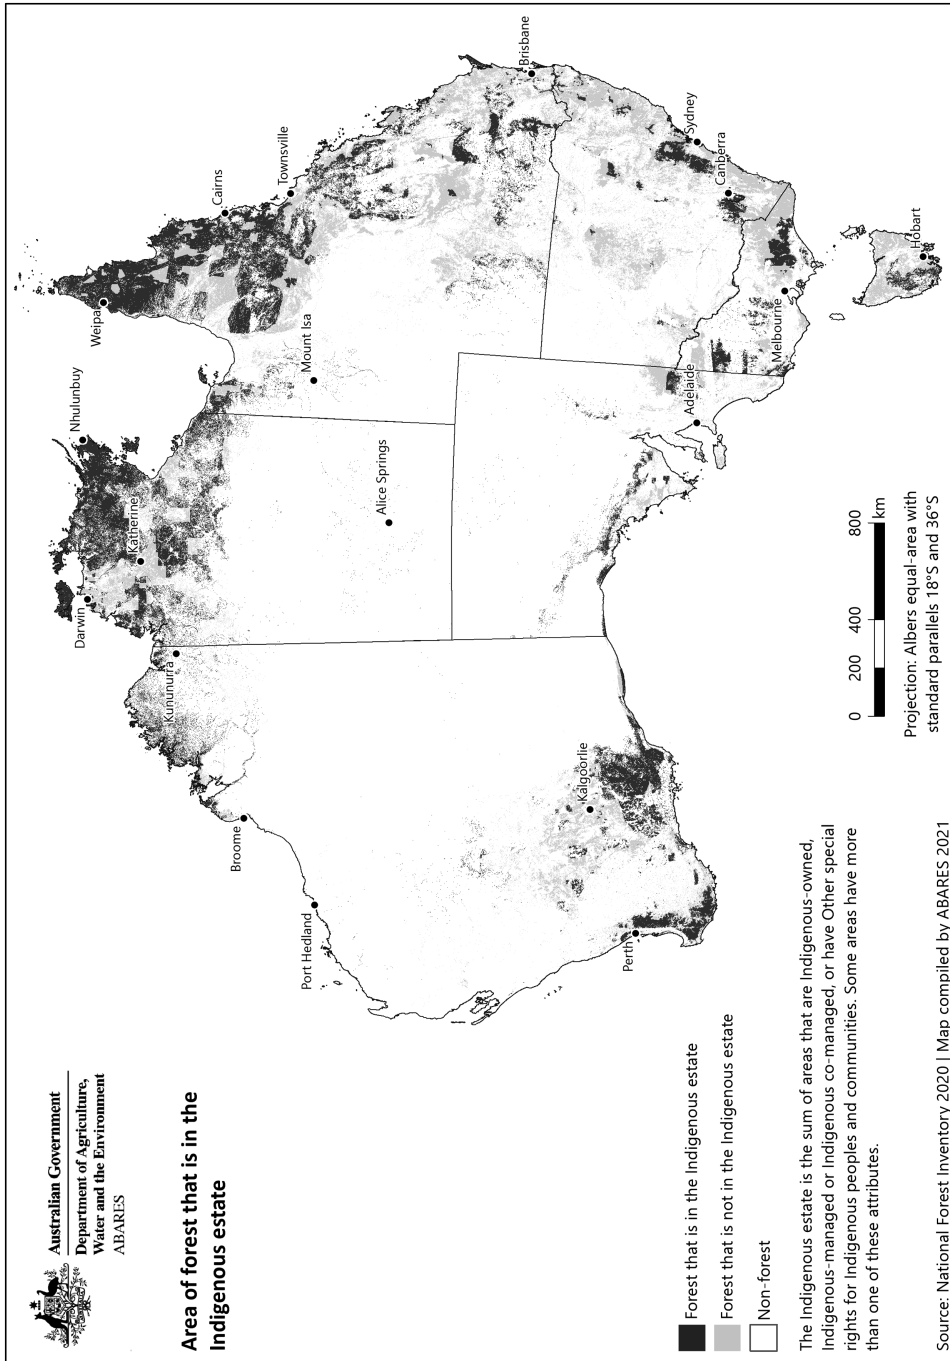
Australian Government
Department of Agriculture, Water and the Environment
ABARES

Area of forest that is in the Indigenous estate

Forest that is in the Indigenous estate

Forest that is not in the Indigenous estate

Non-forest

The Indigenous estate is the sum of areas that are Indigenous-owned, Indigenous-managed or Indigenous co-managed, or have Other special rights for Indigenous peoples and communities. Some areas have more than one of these attributes.

Source: National Forest Inventory 2020 | Map compiled by ABARES 2021

Port Hedland
Broome
Perth
Kalgoorlie
Kununurra
Darwin
Katherine
Nhulunbuy
Alice Springs
Mount Isa
Weipa
Cairns
Townsville
Brisbane
Sydney
Canberra
Melbourne
Hobart
Adelaide

0 200 400 800 km

Projection: Albers equal-area with standard parallels 18°S and 36°S